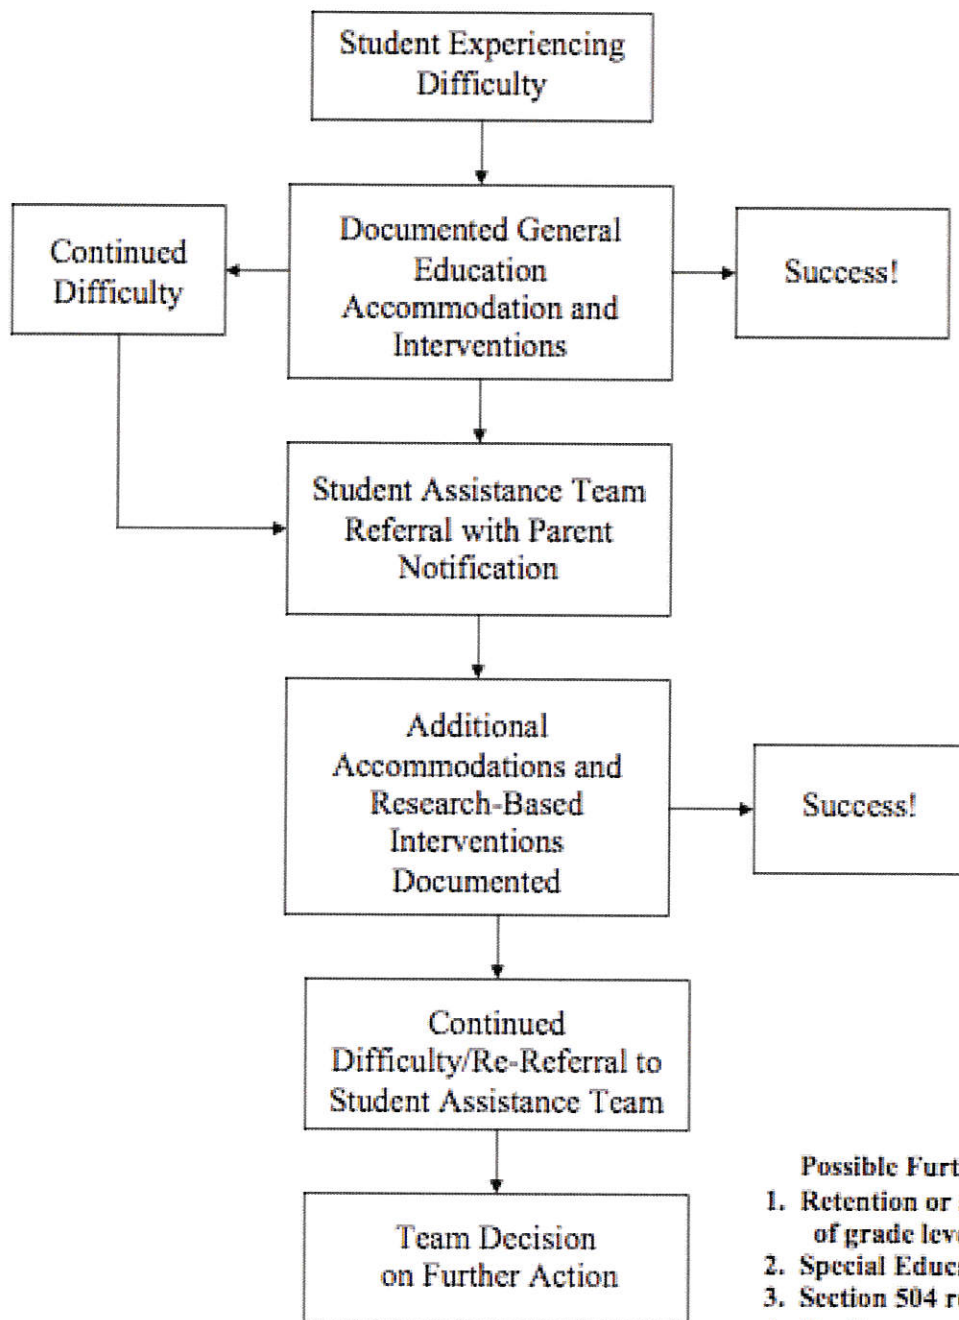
Student Experiencing Difficulty

Continued Difficulty

Documented General Education Accommodation and Interventions

Success!

Student Assistance Team Referral with Parent Notification

Additional Accommodations and Research-Based Interventions Documented

Success!

Continued Difficulty/Re-Referral to Student Assistance Team

Team Decision on Further Action

Possible Furt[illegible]
1. Retention or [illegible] of grade lev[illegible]
2. Special Educ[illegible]
3. Section 504 r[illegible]